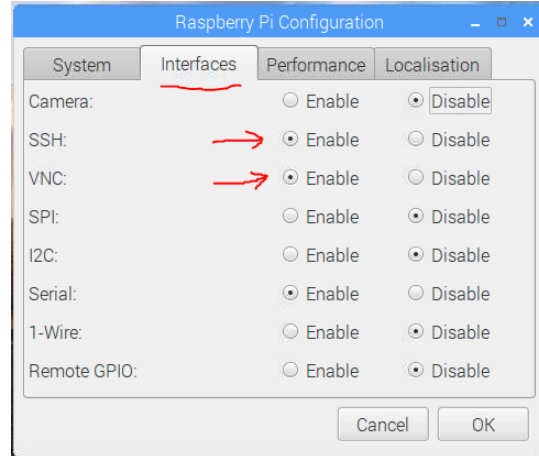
Raspberry Pi Configuration

System | Interfaces | Performance | Localisation

| | | |
|---|---|---|
| Camera: | Enable | Disable |
| SSH: | Enable | Disable |
| VNC: | Enable | Disable |
| SPI: | Enable | Disable |
| I2C: | Enable | Disable |
| Serial: | Enable | Disable |
| 1-Wire: | Enable | Disable |
| Remote GPIO: | Enable | Disable |

Cancel OK